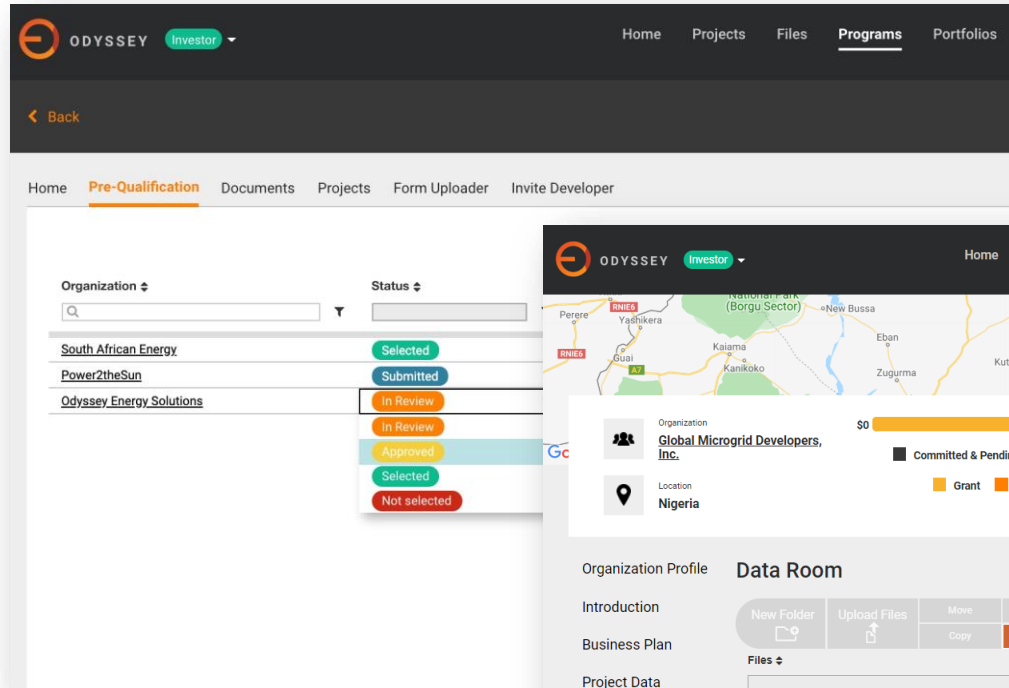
ODYSSEY Investor

Home Projects Files Programs Portfolios

Back

Home Pre-Qualification Documents Projects Form Uploader Invite Developer

| Organization | Status |
|---|---|
| South African Energy | Selected |
| Power2theSun | Submitted |
| Odyssey Energy Solutions | In Review |

In Review
Approved
Selected
Not selected

ODYSSEY Investor

Home

National Park (Borgu Sector)
New Bussa
Perere
RNIE6
Yashikera
RNIE6
Guai
A7
Kaiama
Kanikoko
Eban
Zugurma
Kut

Organization
Global Microgrid Developers, Inc.

Location
Nigeria

$0

Committed & Pendi

Grant

Organization Profile
Introduction
Business Plan
Project Data

Data Room

New Folder
Upload Files
Move
Copy

Files